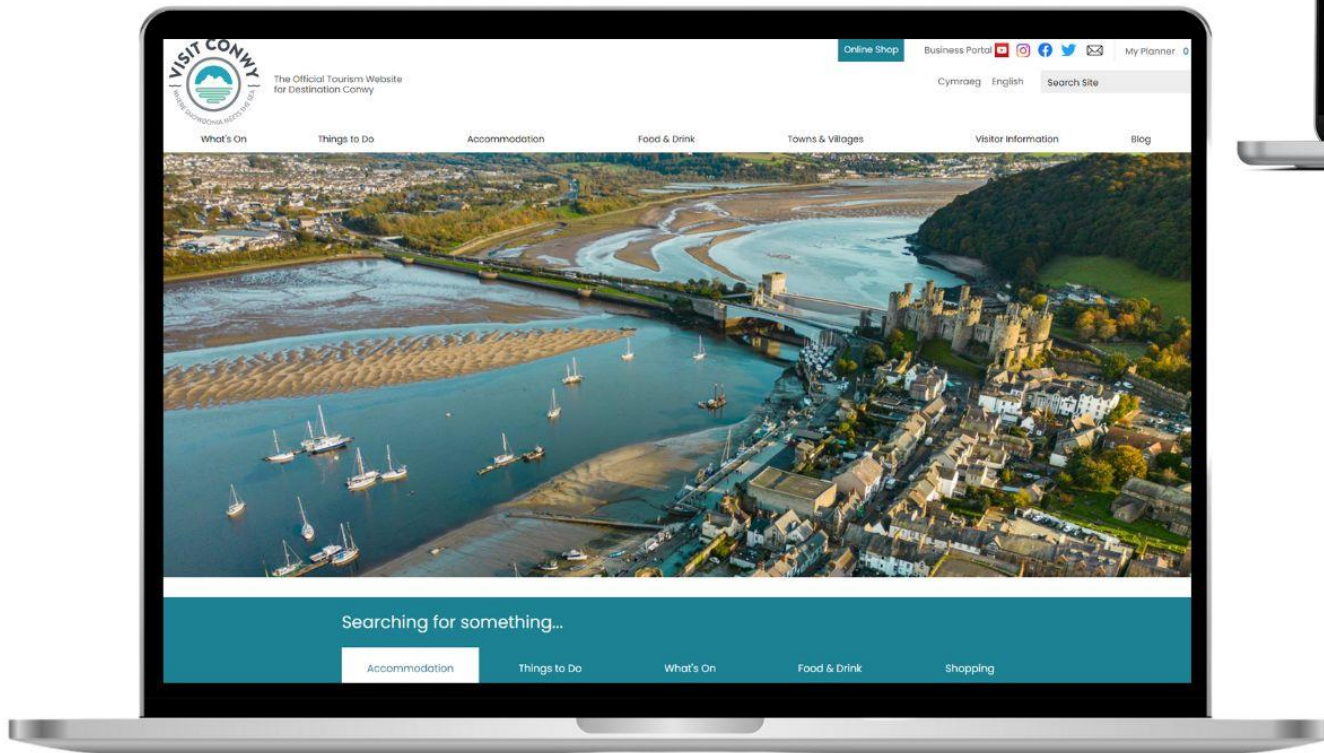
VISIT CONWY
WHERE SNOWDONIA MEETS THE SEA

The Official Tourism Website for Destination Conwy

Online Shop

Business Portal

My Planner 0

Cymraeg English Search Site

What's On Things to Do Accommodation Food & Drink Towns & Villages Visitor Information Blog

Searching for something...

Accommodation Things to Do What's On Food & Drink Shopping